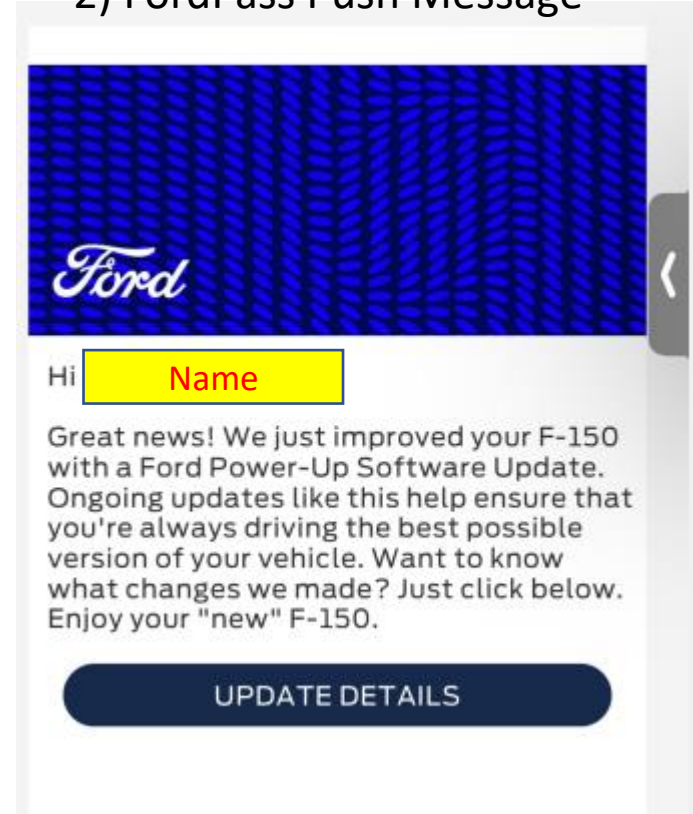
2) FordPass Push Message

Ford

Hi Name

Great news! We just improved your F-150 with a Ford Power-Up Software Update. Ongoing updates like this help ensure that you're always driving the best possible version of your vehicle. Want to know what changes we made? Just click below. Enjoy your "new" F-150.

UPDATE DETAILS